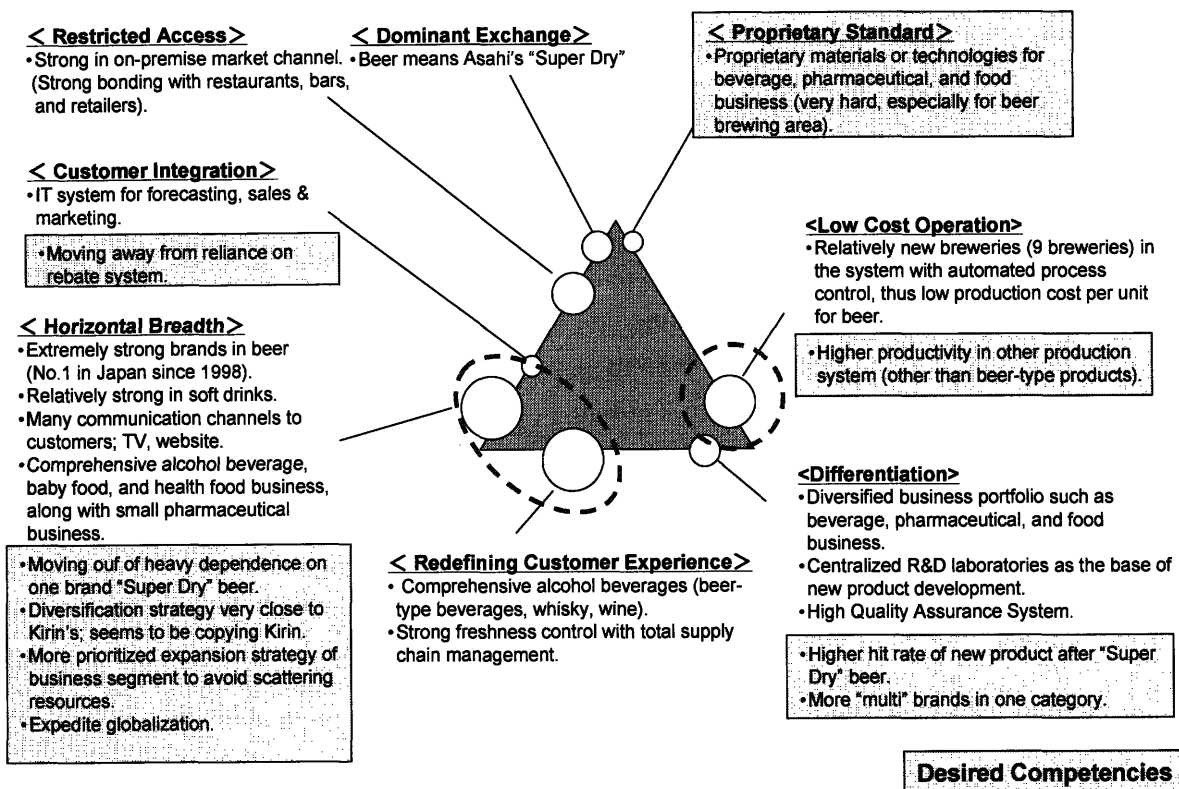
< Restricted Access >
•Strong in on-premise market channel. (Strong bonding with restaurants, bars, and retailers).

< Dominant Exchange >
•Beer means Asahi's "Super Dry"

< Proprietary Standard >
•Proprietary materials or technologies for beverage, pharmaceutical, and food business (very hard, especially for beer brewing area).

< Customer Integration >
•IT system for forecasting, sales & marketing.

•Moving away from reliance on rebate system.

<Low Cost Operation>
•Relatively new breweries (9 breweries) in the system with automated process control, thus low production cost per unit for beer.

•Higher productivity in other production system (other than beer-type products).

< Horizontal Breadth >
•Extremely strong brands in beer (No.1 in Japan since 1998).
•Relatively strong in soft drinks.
•Many communication channels to customers; TV, website.
•Comprehensive alcohol beverage, baby food, and health food business, along with small pharmaceutical business.

•Moving out of heavy dependence on one brand "Super Dry" beer.
•Diversification strategy very close to Kirin's; seems to be copying Kirin.
•More prioritized expansion strategy of business segment to avoid scattering resources.
•Expedite globalization.

<Differentiation>
•Diversified business portfolio such as beverage, pharmaceutical, and food business.
•Centralized R&D laboratories as the base of new product development.
•High Quality Assurance System.

< Redefining Customer Experience >
• Comprehensive alcohol beverages (beer-type beverages, whisky, wine).
•Strong freshness control with total supply chain management.

•Higher hit rate of new product after "Super Dry" beer.
•More "multi" brands in one category.

Desired Competencies